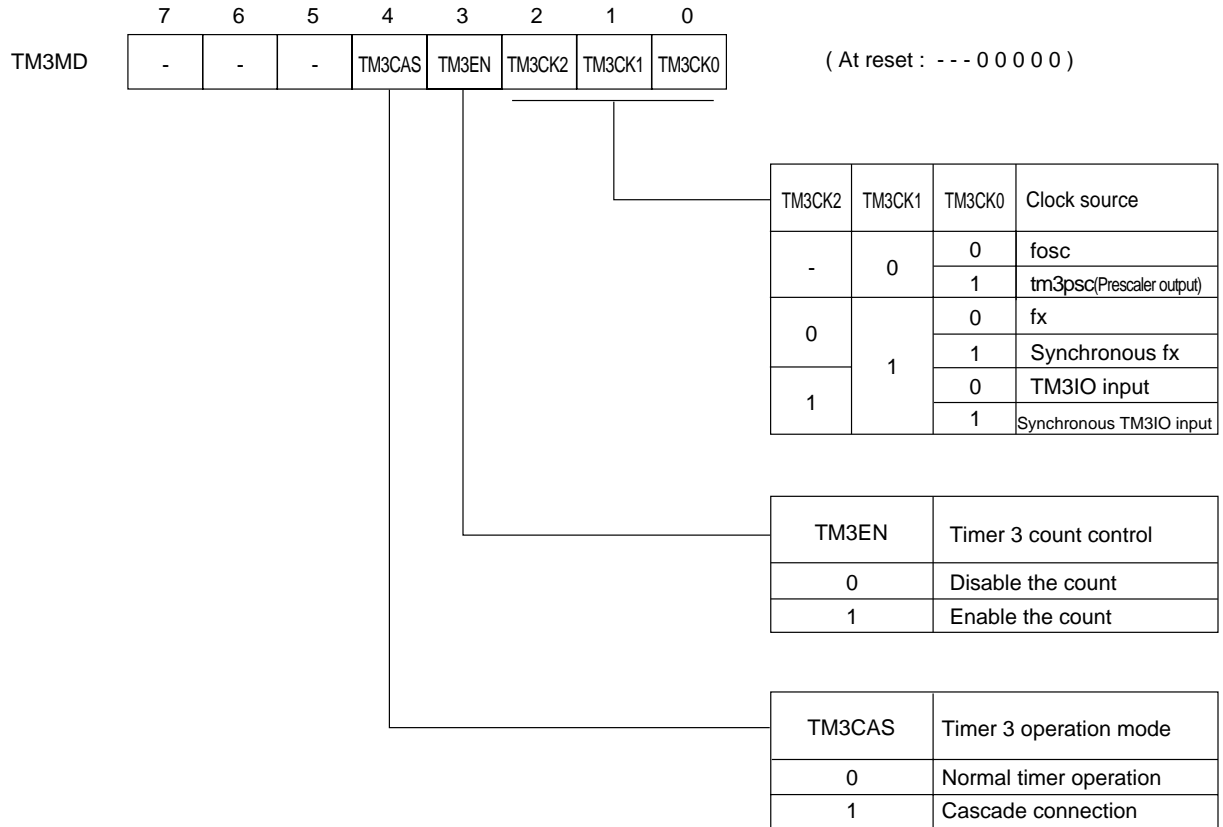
| | 7 | 6 | 5 | 4 | 3 | 2 | 1 | 0 |
|---|---|---|---|---|---|---|---|---|
| TM3MD | - | - | - | TM3CAS | TM3EN | TM3CK2 | TM3CK1 | TM3CK0 |

( At reset : - - - 0 0 0 0 0 )

| TM3CK2 | TM3CK1 | TM3CK0 | Clock source |
|---|---|---|---|
| - | 0 | 0 | fosc |
| | | 1 | tm3psc(Prescaler output) |
| 0 | 1 | 0 | fx |
| | | 1 | Synchronous fx |
| 1 | | 0 | TM3IO input |
| | | 1 | Synchronous TM3IO input |

| TM3EN | Timer 3 count control |
|---|---|
| 0 | Disable the count |
| 1 | Enable the count |

| TM3CAS | Timer 3 operation mode |
|---|---|
| 0 | Normal timer operation |
| 1 | Cascade connection |